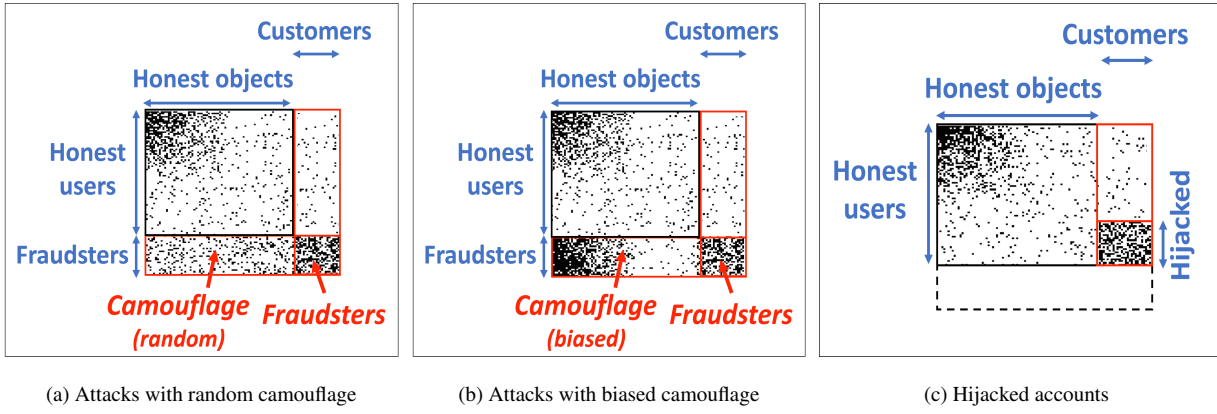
Customers
Honest objects
Honest users
Fraudsters
Camouflage (random)
Fraudsters

Customers
Honest objects
Honest users
Fraudsters
Camouflage (biased)
Fraudsters

Customers
Honest objects
Honest users
Hijacked

(a) Attacks with random camouflage

(b) Attacks with biased camouflage

(c) Hijacked accounts